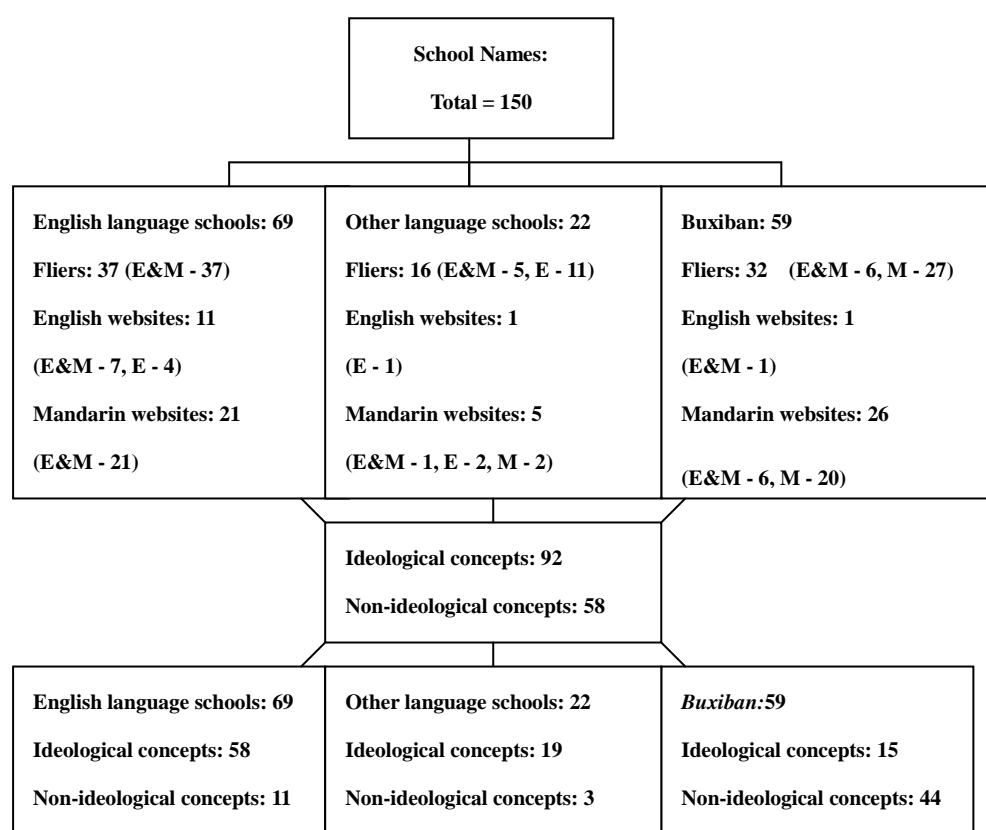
School Names:

Total = 150

English language schools: 69

Fliers: 37 (E&M - 37)

English websites: 11

(E&M - 7, E - 4)

Mandarin websites: 21

(E&M - 21)

Other language schools: 22

Fliers: 16 (E&M - 5, E - 11)

English websites: 1

(E - 1)

Mandarin websites: 5

(E&M - 1, E - 2, M - 2)

Buxiban: 59

Fliers: 32 (E&M - 6, M - 27)

English websites: 1

(E&M - 1)

Mandarin websites: 26

(E&M - 6, M - 20)

Ideological concepts: 92

Non-ideological concepts: 58

English language schools: 69

Ideological concepts: 58

Non-ideological concepts: 11

Other language schools: 22

Ideological concepts: 19

Non-ideological concepts: 3

Buxiban:59

Ideological concepts: 15

Non-ideological concepts: 44